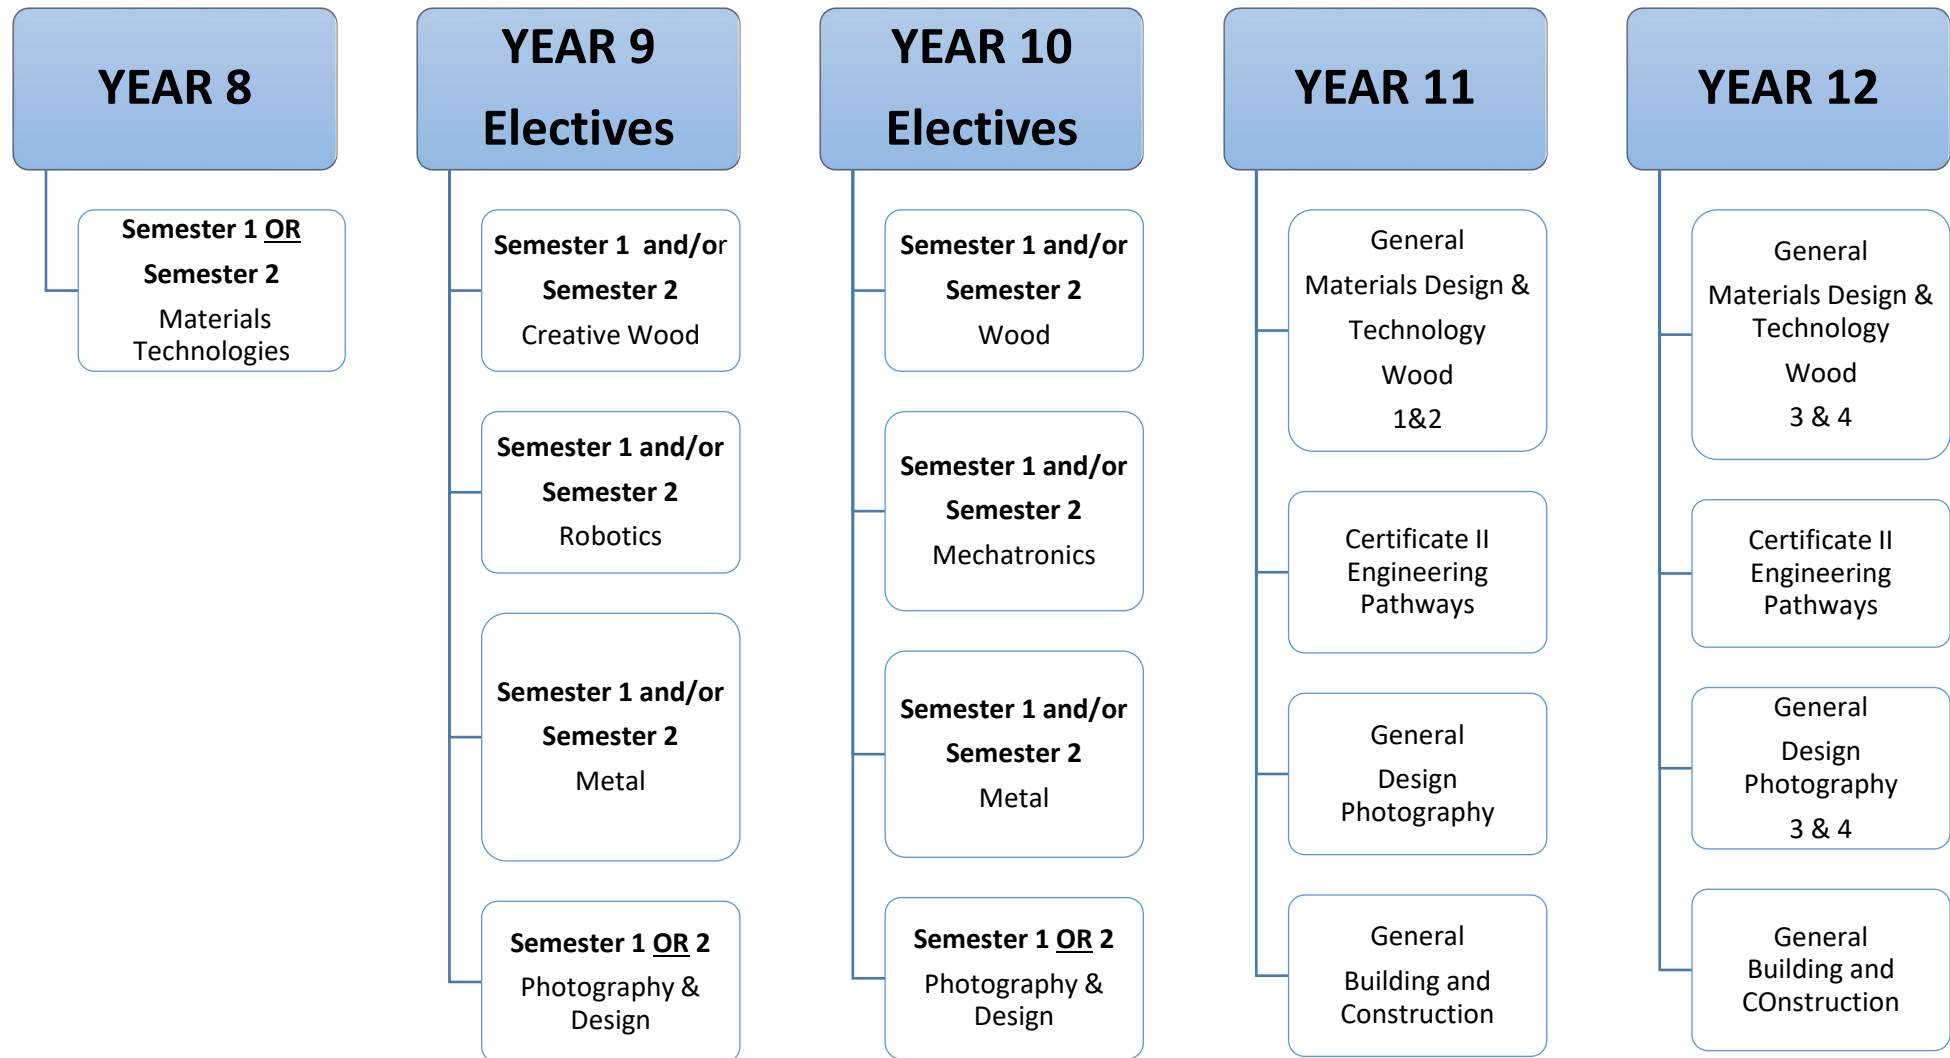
YEAR 8

Semester 1 OR Semester 2
Materials Technologies

YEAR 9 Electives

Semester 1 and/or Semester 2
Creative Wood

Semester 1 and/or Semester 2
Robotics

Semester 1 and/or Semester 2
Metal

Semester 1 OR 2
Photography & Design

YEAR 10 Electives

Semester 1 and/or Semester 2
Wood

Semester 1 and/or Semester 2
Mechatronics

Semester 1 and/or Semester 2
Metal

Semester 1 OR 2
Photography & Design

YEAR 11

General
Materials Design & Technology
Wood
1&2

Certificate II Engineering Pathways

General
Design
Photography

General
Building and Construction

YEAR 12

General
Materials Design & Technology
Wood
3 & 4

Certificate II Engineering Pathways

General
Design
Photography
3 & 4

General
Building and COnstruction